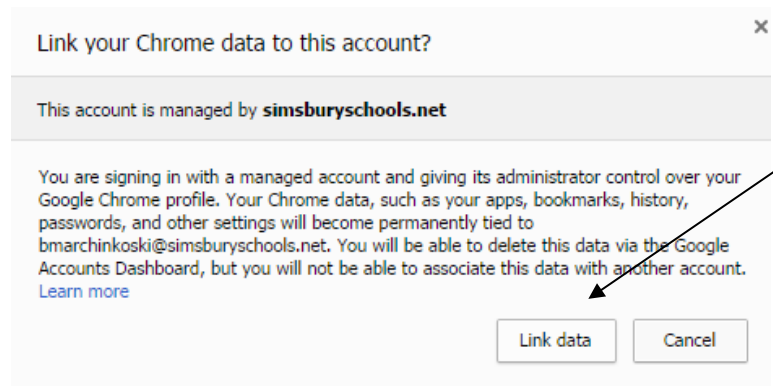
Link your Chrome data to this account?

×

This account is managed by **simsburyschools.net**

You are signing in with a managed account and giving its administrator control over your Google Chrome profile. Your Chrome data, such as your apps, bookmarks, history, passwords, and other settings will become permanently tied to bmarchinkoski@simsburyschools.net. You will be able to delete this data via the Google Accounts Dashboard, but you will not be able to associate this data with another account. Learn more

Link data

Cancel